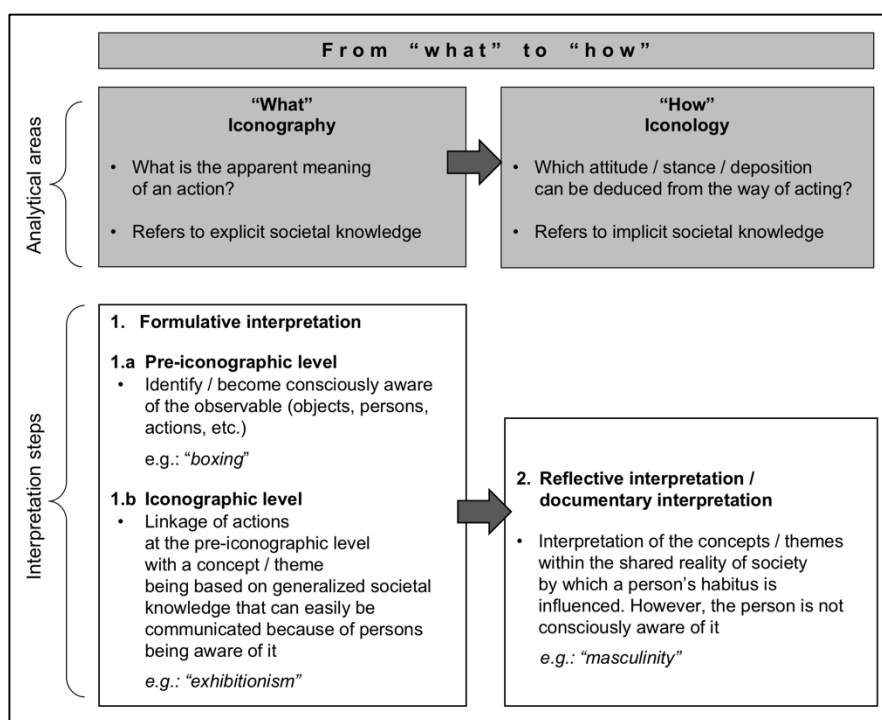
From "what" to "how"

Analytical areas

"What"
Iconography

• What is the apparent meaning of an action?

• Refers to explicit societal knowledge

"How"
Iconology

• Which attitude / stance / deposition can be deduced from the way of acting?

• Refers to implicit societal knowledge

Interpretation steps

1. Formulative interpretation

1.a Pre-iconographic level
• Identify / become consciously aware of the observable (objects, persons, actions, etc.)

e.g.: "*boxing*"

1.b Iconographic level
• Linkage of actions at the pre-iconographic level with a concept / theme being based on generalized societal knowledge that can easily be communicated because of persons being aware of it

*e.g.: "exhibitionism"*

2. Reflective interpretation / documentary interpretation

• Interpretation of the concepts / themes within the shared reality of society by which a person's habitus is influenced. However, the person is not consciously aware of it

*e.g.: "masculinity"*